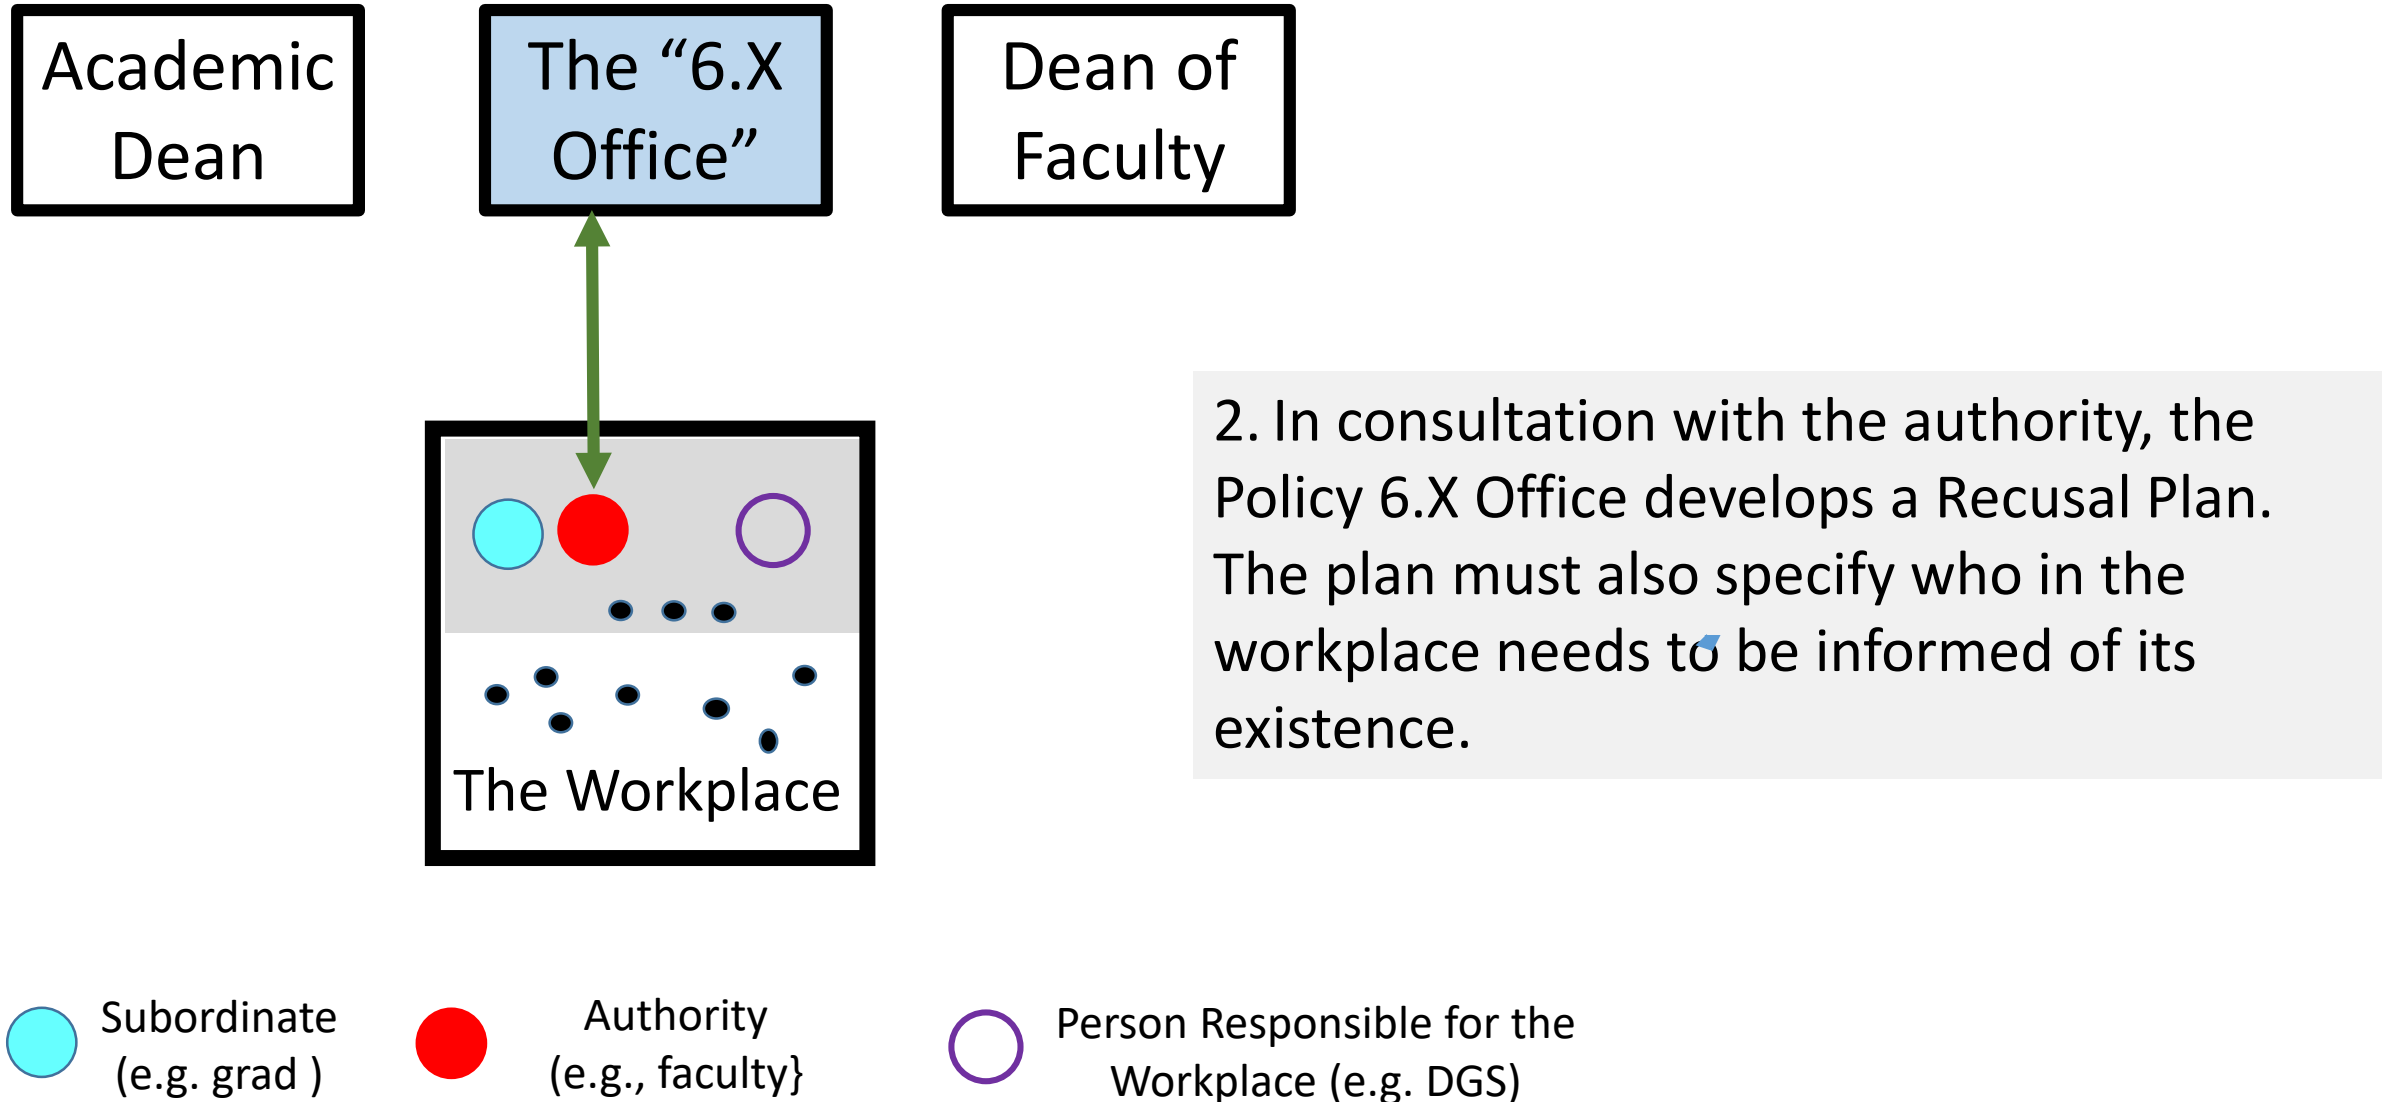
Academic Dean

The “6.X Office”

Dean of Faculty

The Workplace

2. In consultation with the authority, the Policy 6.X Office develops a Recusal Plan. The plan must also specify who in the workplace needs to be informed of its existence.

Subordinate (e.g. grad )

Authority (e.g., faculty}

Person Responsible for the Workplace (e.g. DGS)